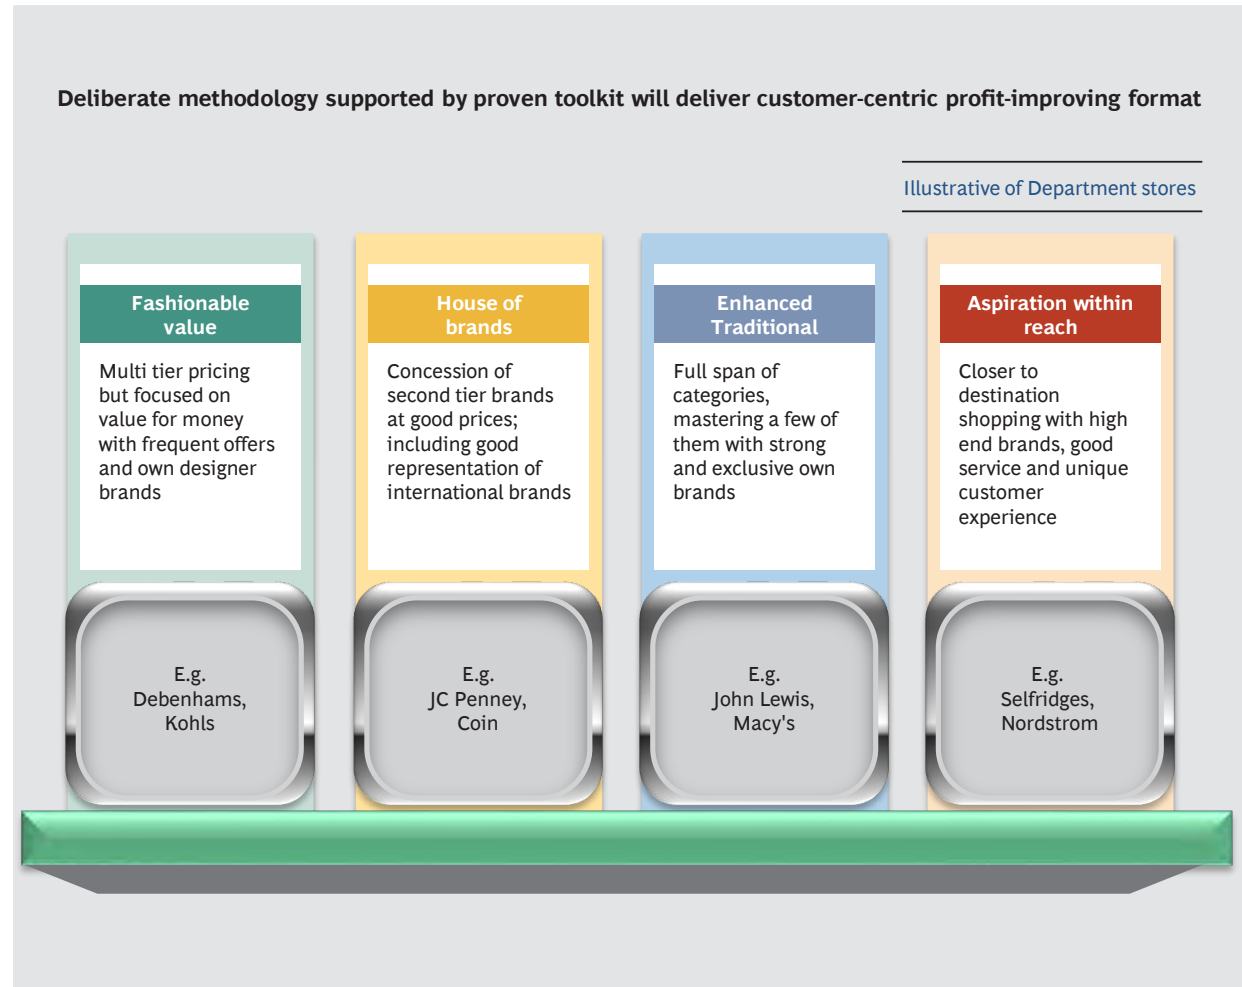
Deliberate methodology supported by proven toolkit will deliver customer-centric profit-improving format

Illustrative of Department stores

Fashionable value

Multi tier pricing but focused on value for money with frequent offers and own designer brands

E.g.
Debenhams,
Kohls

House of brands

Concession of second tier brands at good prices; including good representation of international brands

E.g.
JC Penney,
Coin

Enhanced Traditional

Full span of categories, mastering a few of them with strong and exclusive own brands

E.g.
John Lewis,
Macy's

Aspiration within reach

Closer to destination shopping with high end brands, good service and unique customer experience

E.g.
Selfridges,
Nordstrom